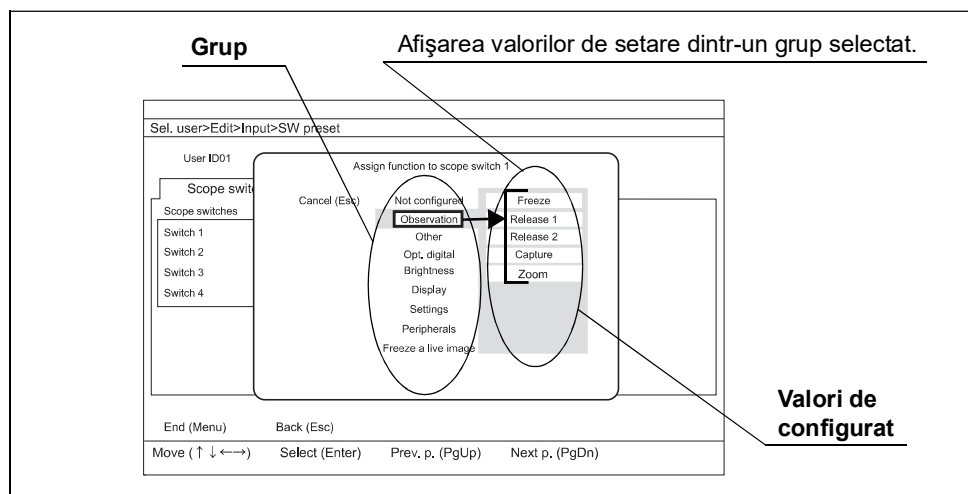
Grup

Afişarea valorilor de setare dintr-un grup selectat.

Sel. user>Edit>Input>SW preset

User ID01

Assign function to scope switch 1

Scope swit

Cancel (Esc)

Scope switches

Switch 1

Switch 2

Switch 3

Switch 4

Not configured

Observation

Other

Opt. digital

Brightness

Display

Settings

Peripherals

Freeze a live image

Freeze

Release 1

Release 2

Capture

Zoom

Valori de configurat

End (Menu)

Back (Esc)

Move (↑ ↓ ←→)

Select (Enter)

Prev. p. (PgUp)

Next p. (PgDn)